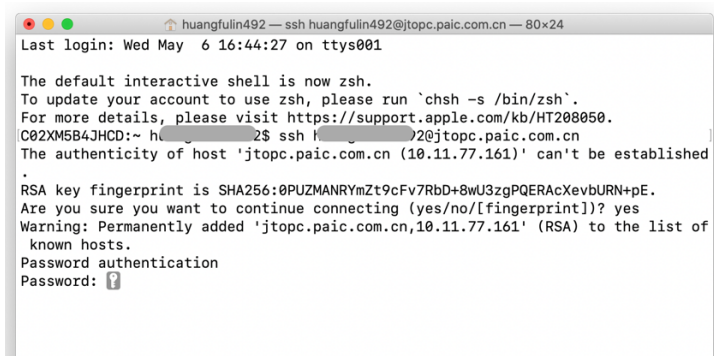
huangfulin492 — ssh huangfulin492@jtopc.paic.com.cn — 80×24

Last login: Wed May 6 16:44:27 on ttys001

The default interactive shell is now zsh.
To update your account to use zsh, please run `chsh -s /bin/zsh`.
For more details, please visit https://support.apple.com/kb/HT208050.
C02XM5B4JHCD:~ h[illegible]2$ ssh h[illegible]2@jtopc.paic.com.cn
The authenticity of host 'jtopc.paic.com.cn (10.11.77.161)' can't be established
.
RSA key fingerprint is SHA256:0PUZMANRYmZt9cFv7RbD+8wU3zgPQERAcXevbURN+pE.
Are you sure you want to continue connecting (yes/no/[fingerprint])? yes
Warning: Permanently added 'jtopc.paic.com.cn,10.11.77.161' (RSA) to the list of known hosts.
Password authentication
Password: